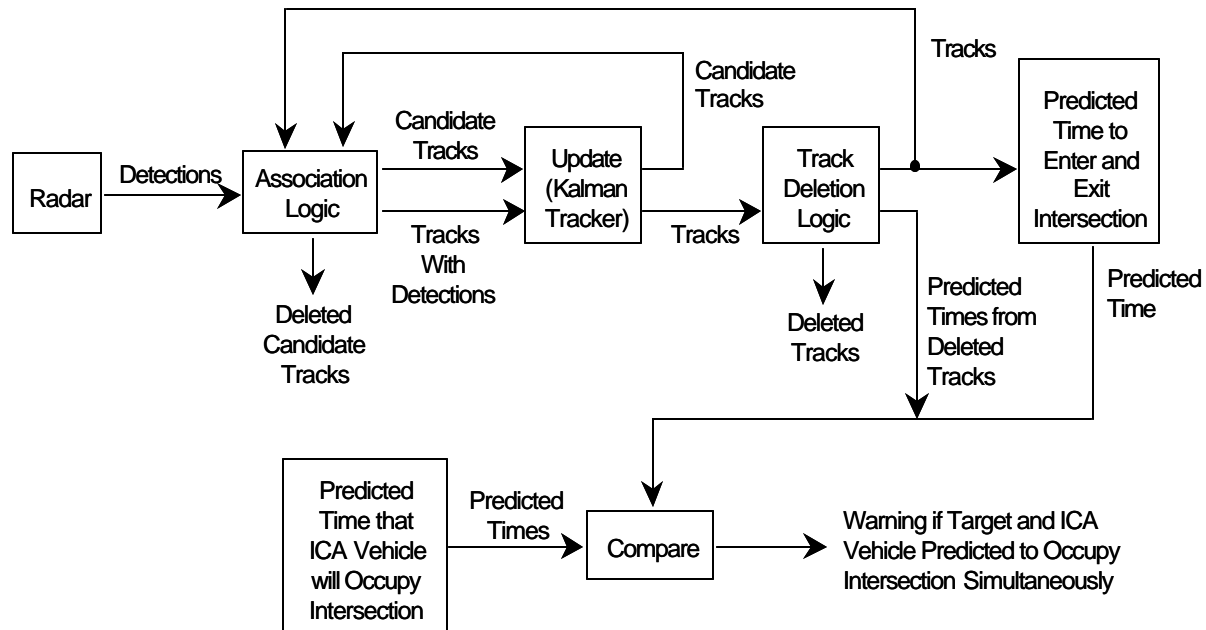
Tracks

Candidate Tracks

Predicted Time to Enter and Exit Intersection

Candidate Tracks

Radar

Detections

Association Logic

Update (Kalman Tracker)

Track Deletion Logic

Tracks

Tracks With Detections

Deleted Candidate Tracks

Deleted Tracks

Predicted Times from Deleted Tracks

Predicted Time

Predicted Time that ICA Vehicle will Occupy Intersection

Predicted Times

Compare

Warning if Target and ICA Vehicle Predicted to Occupy Intersection Simultaneously